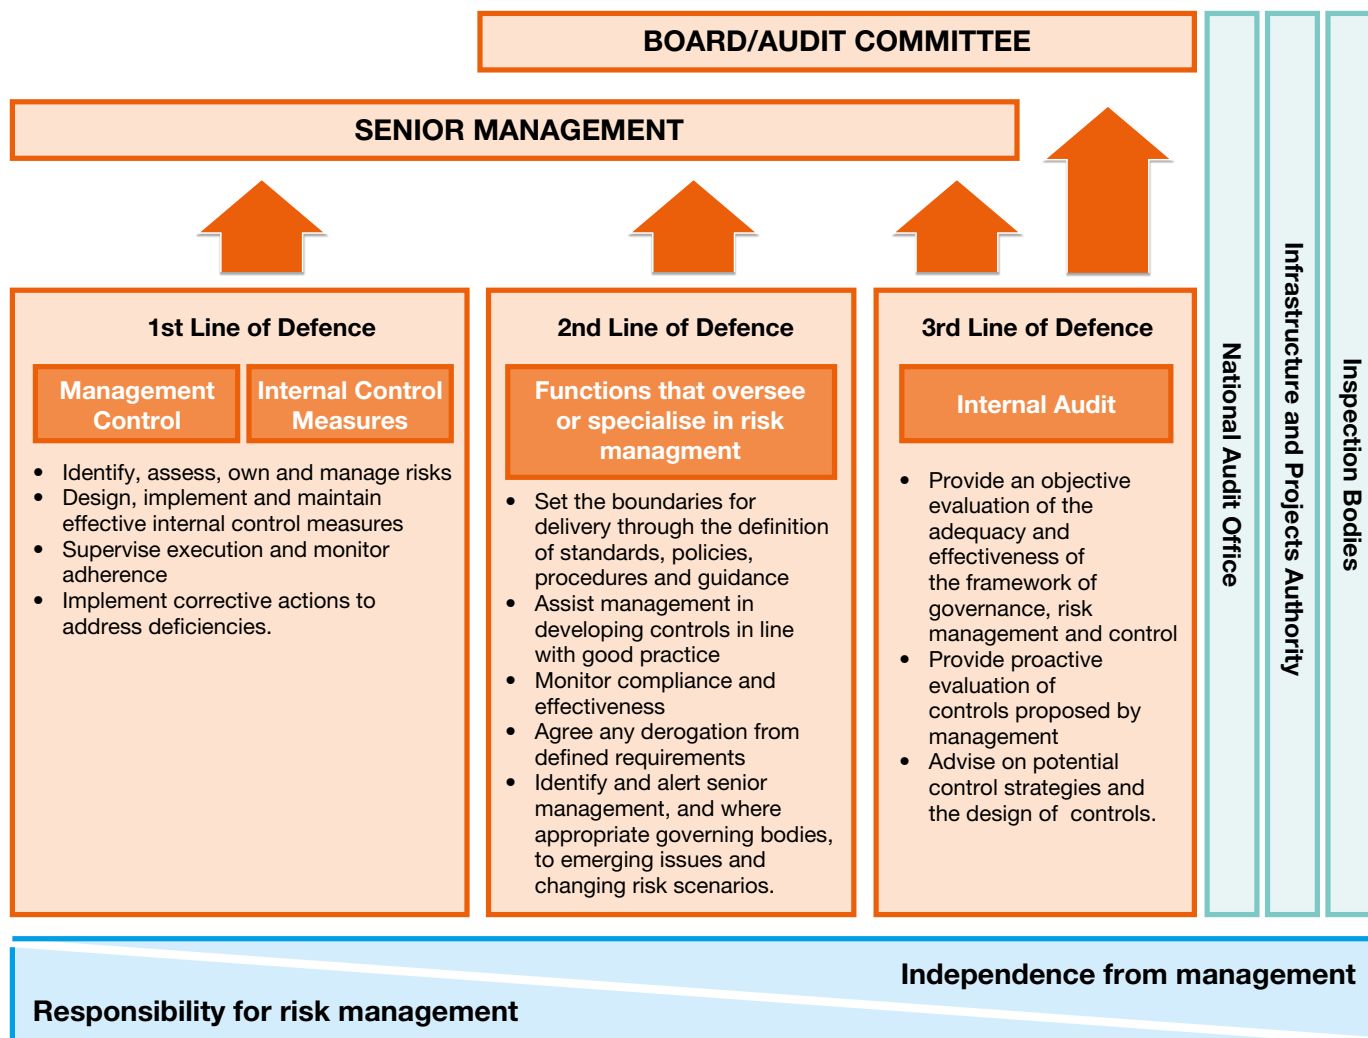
BOARD/AUDIT COMMITTEE

SENIOR MANAGEMENT

1st Line of Defence

Management Control

Internal Control Measures

- Identify, assess, own and manage risks
- Design, implement and maintain effective internal control measures
- Supervise execution and monitor adherence
- Implement corrective actions to address deficiencies.

2nd Line of Defence

Functions that oversee or specialise in risk managment

- Set the boundaries for delivery through the definition of standards, policies, procedures and guidance
- Assist management in developing controls in line with good practice
- Monitor compliance and effectiveness
- Agree any derogation from defined requirements
- Identify and alert senior management, and where appropriate governing bodies, to emerging issues and changing risk scenarios.

3rd Line of Defence

Internal Audit

- Provide an objective evaluation of the adequacy and effectiveness of the framework of governance, risk management and control
- Provide proactive evaluation of controls proposed by management
- Advise on potential control strategies and the design of controls.

National Audit Office

Infrastructure and Projects Authority

Inspection Bodies

Independence from management

Responsibility for risk management